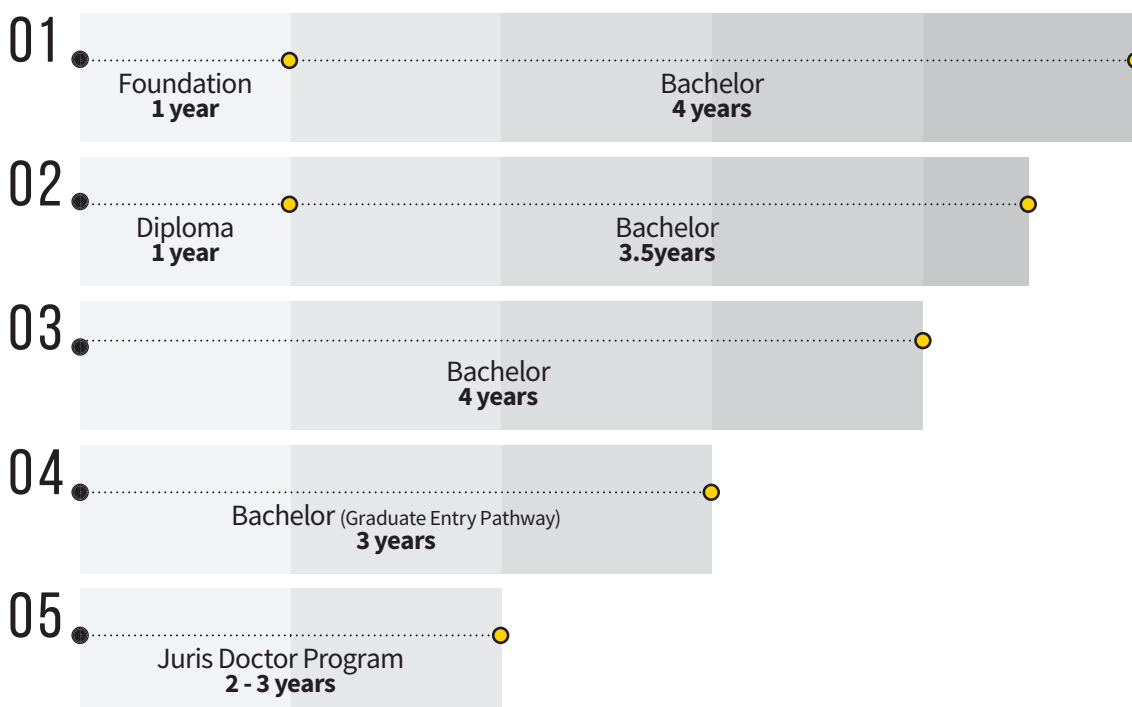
01
Foundation
**1 year**
Bachelor
**4 years**

02
Diploma
**1 year**
Bachelor
**3.5years**

03
Bachelor
**4 years**

04
Bachelor (Graduate Entry Pathway)
**3 years**

05
Juris Doctor Program
**2 - 3 years**